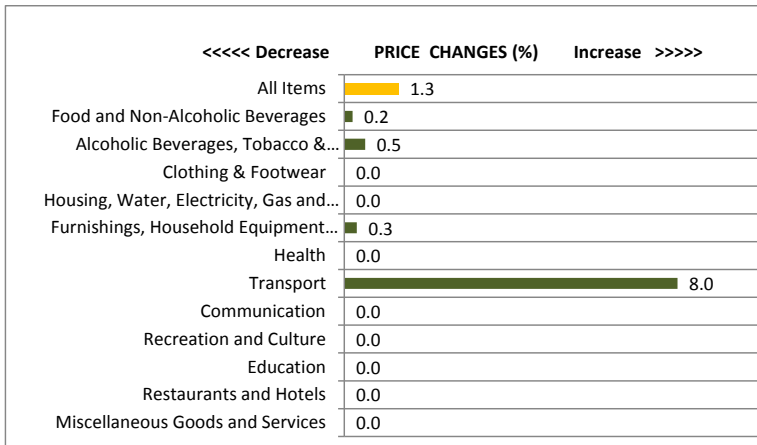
<<<<< Decrease PRICE CHANGES (%) Increase >>>>>

| Category | Change |
|---|---|
| All Items | 1.3 |
| Food and Non-Alcoholic Beverages | 0.2 |
| Alcoholic Beverages, Tobacco &… | 0.5 |
| Clothing & Footwear | 0.0 |
| Housing, Water, Electricity, Gas and… | 0.0 |
| Furnishings, Household Equipment… | 0.3 |
| Health | 0.0 |
| Transport | 8.0 |
| Communication | 0.0 |
| Recreation and Culture | 0.0 |
| Education | 0.0 |
| Restaurants and Hotels | 0.0 |
| Miscellaneous Goods and Services | 0.0 |